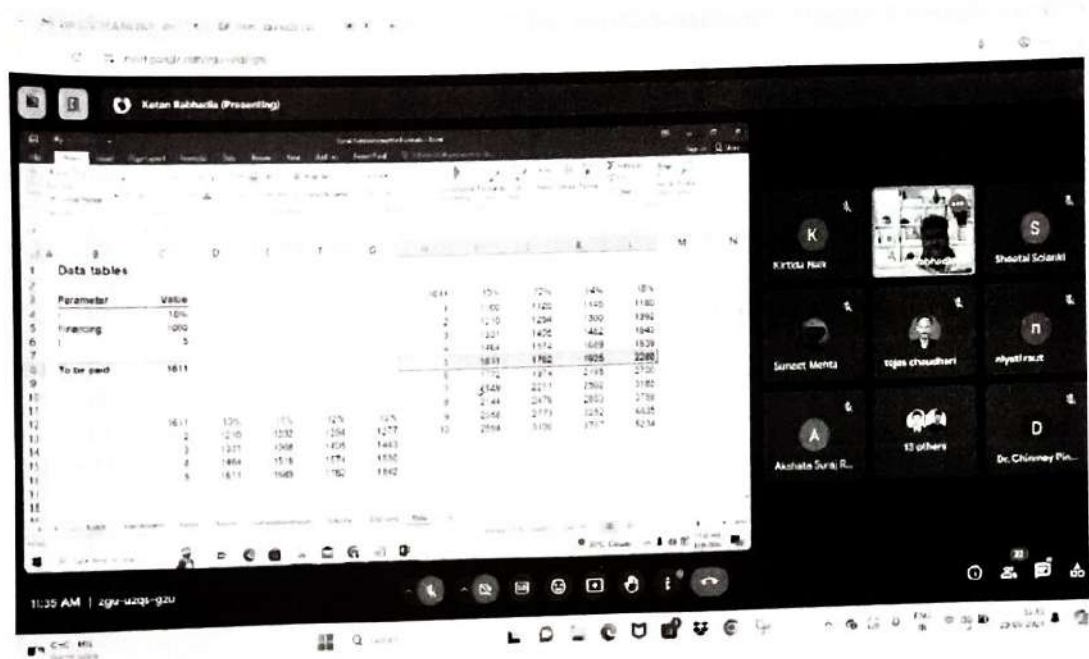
Ketan Babhadia (Presenting)

Data tables

| Parameter | Value |
|---|---|
| r | 10% |
| Financing | 1000 |
| t | 5 |
| To be paid | 1611 |

| 1611 | 10% | 12% | 14% | 16% |
|---|---|---|---|---|
| 1 | 1100 | 1120 | 1140 | 1160 |
| 2 | 1210 | 1254 | 1300 | 1346 |
| 3 | 1331 | 1405 | 1482 | 1561 |
| 4 | 1464 | 1574 | 1689 | 1811 |
| 5 | 1611 | 1762 | 1925 | 2100 |
| 6 | 1772 | 1974 | 2195 | 2436 |
| 7 | 1949 | 2211 | 2502 | 2826 |
| 8 | 2144 | 2476 | 2853 | 3278 |
| 9 | 2358 | 2773 | 3252 | 3803 |
| 10 | 2594 | 3106 | 3707 | 4411 |

| 1611 | 10% | 11% | 12% | 13% |
|---|---|---|---|---|
| 2 | 1210 | 1232 | 1254 | 1277 |
| 3 | 1331 | 1368 | 1405 | 1443 |
| 4 | 1464 | 1518 | 1574 | 1630 |
| 5 | 1611 | 1685 | 1762 | 1842 |

K Kirtida Naik
Babhadia
S Sheetal Solanki
Sumeet Mehta
tejas chaudhari
n niyati raut
A Akshata Suraj R...
13 others
D Dr. Chinmay Pin...

11:35 AM | zgu-uzqs-gzo